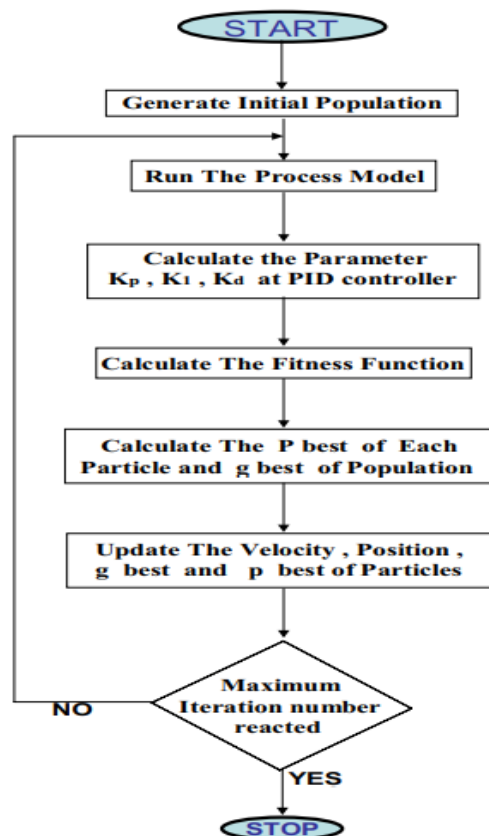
START

Generate Initial Population

Run The Process Model

Calculate the Parameter $K_P$ , $K_I$ , $K_d$ at PID controller

Calculate The Fitness Function

Calculate The P best of Each Particle and g best of Population

Update The Velocity , Position , g best and p best of Particles

Maximum Iteration number reacted

NO

YES

STOP